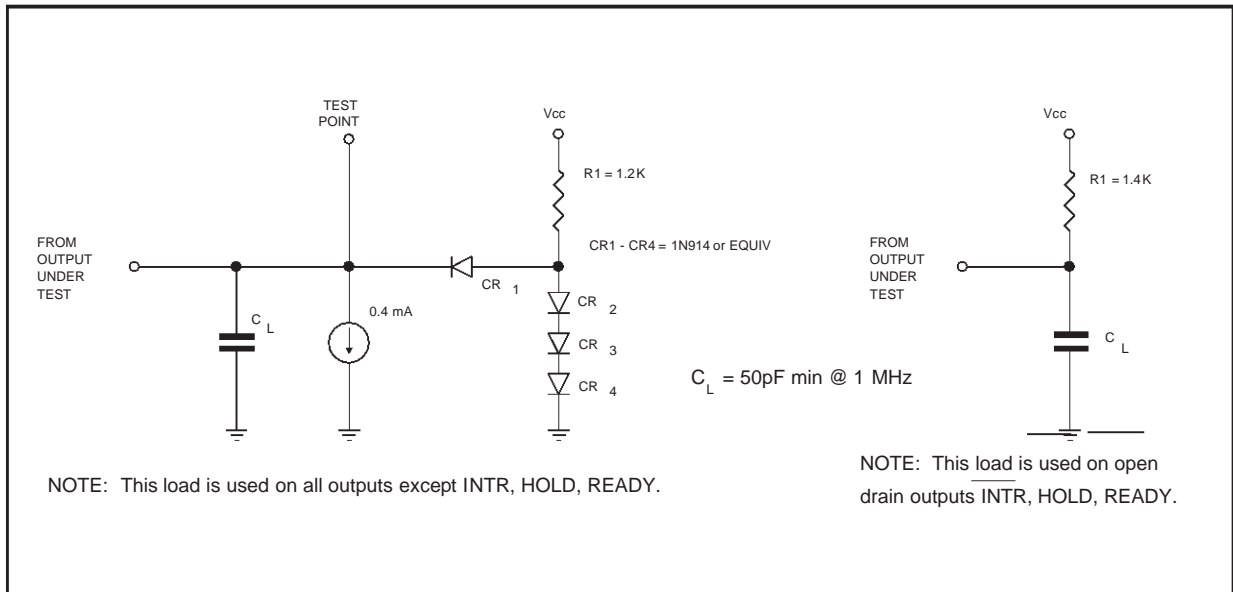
TEST POINT

Vcc

R1 = 1.2K

FROM OUTPUT UNDER TEST

CR1 - CR4 = 1N914 or EQUIV

CR 1

CR 2

$C_L$

0.4 mA

CR 3

CR 4

$C_L$ = 50pF min @ 1 MHz

NOTE: This load is used on all outputs except INTR, HOLD, READY.

Vcc

R1 = 1.4K

FROM OUTPUT UNDER TEST

$C_L$

NOTE: This load is used on open drain outputs $\overline{\text{INTR}}$, HOLD, READY.